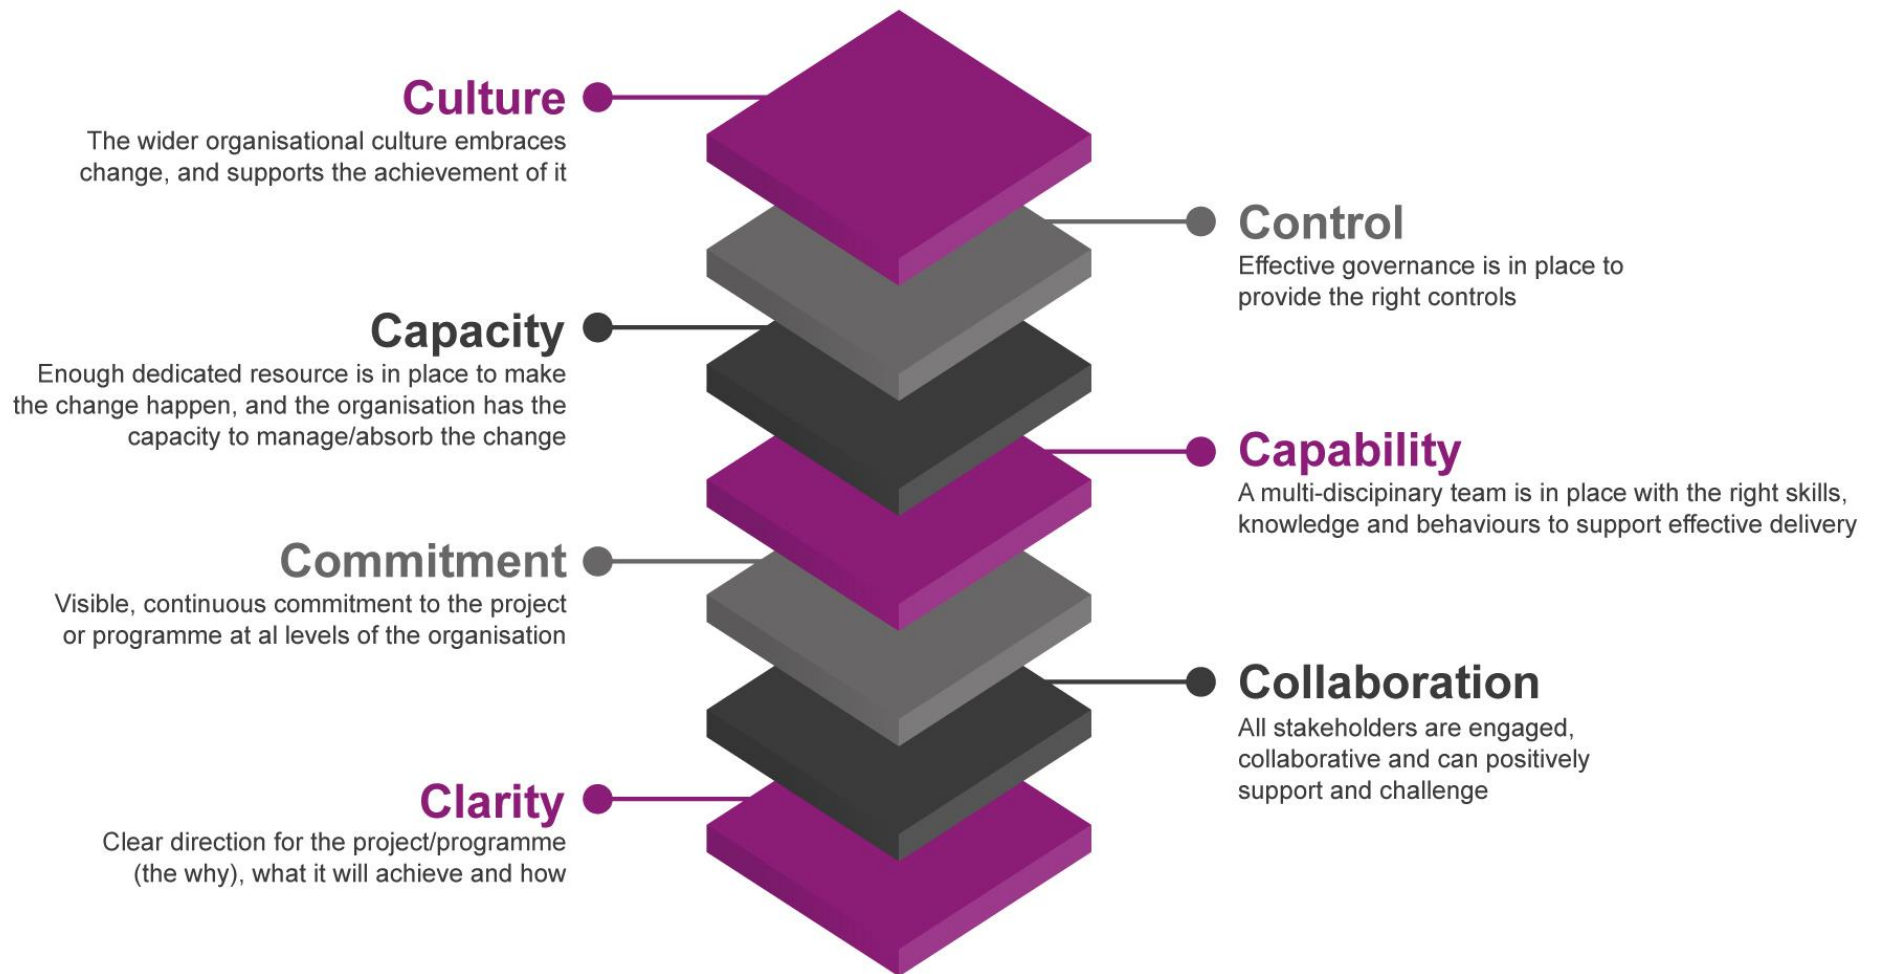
Culture
The wider organisational culture embraces change, and supports the achievement of it

Control
Effective governance is in place to provide the right controls

Capacity
Enough dedicated resource is in place to make the change happen, and the organisation has the capacity to manage/absorb the change

Capability
A multi-discipinary team is in place with the right skills, knowledge and behaviours to support effective delivery

Commitment
Visible, continuous commitment to the project or programme at al levels of the organisation

Collaboration
All stakeholders are engaged, collaborative and can positively support and challenge

Clarity
Clear direction for the project/programme (the why), what it will achieve and how